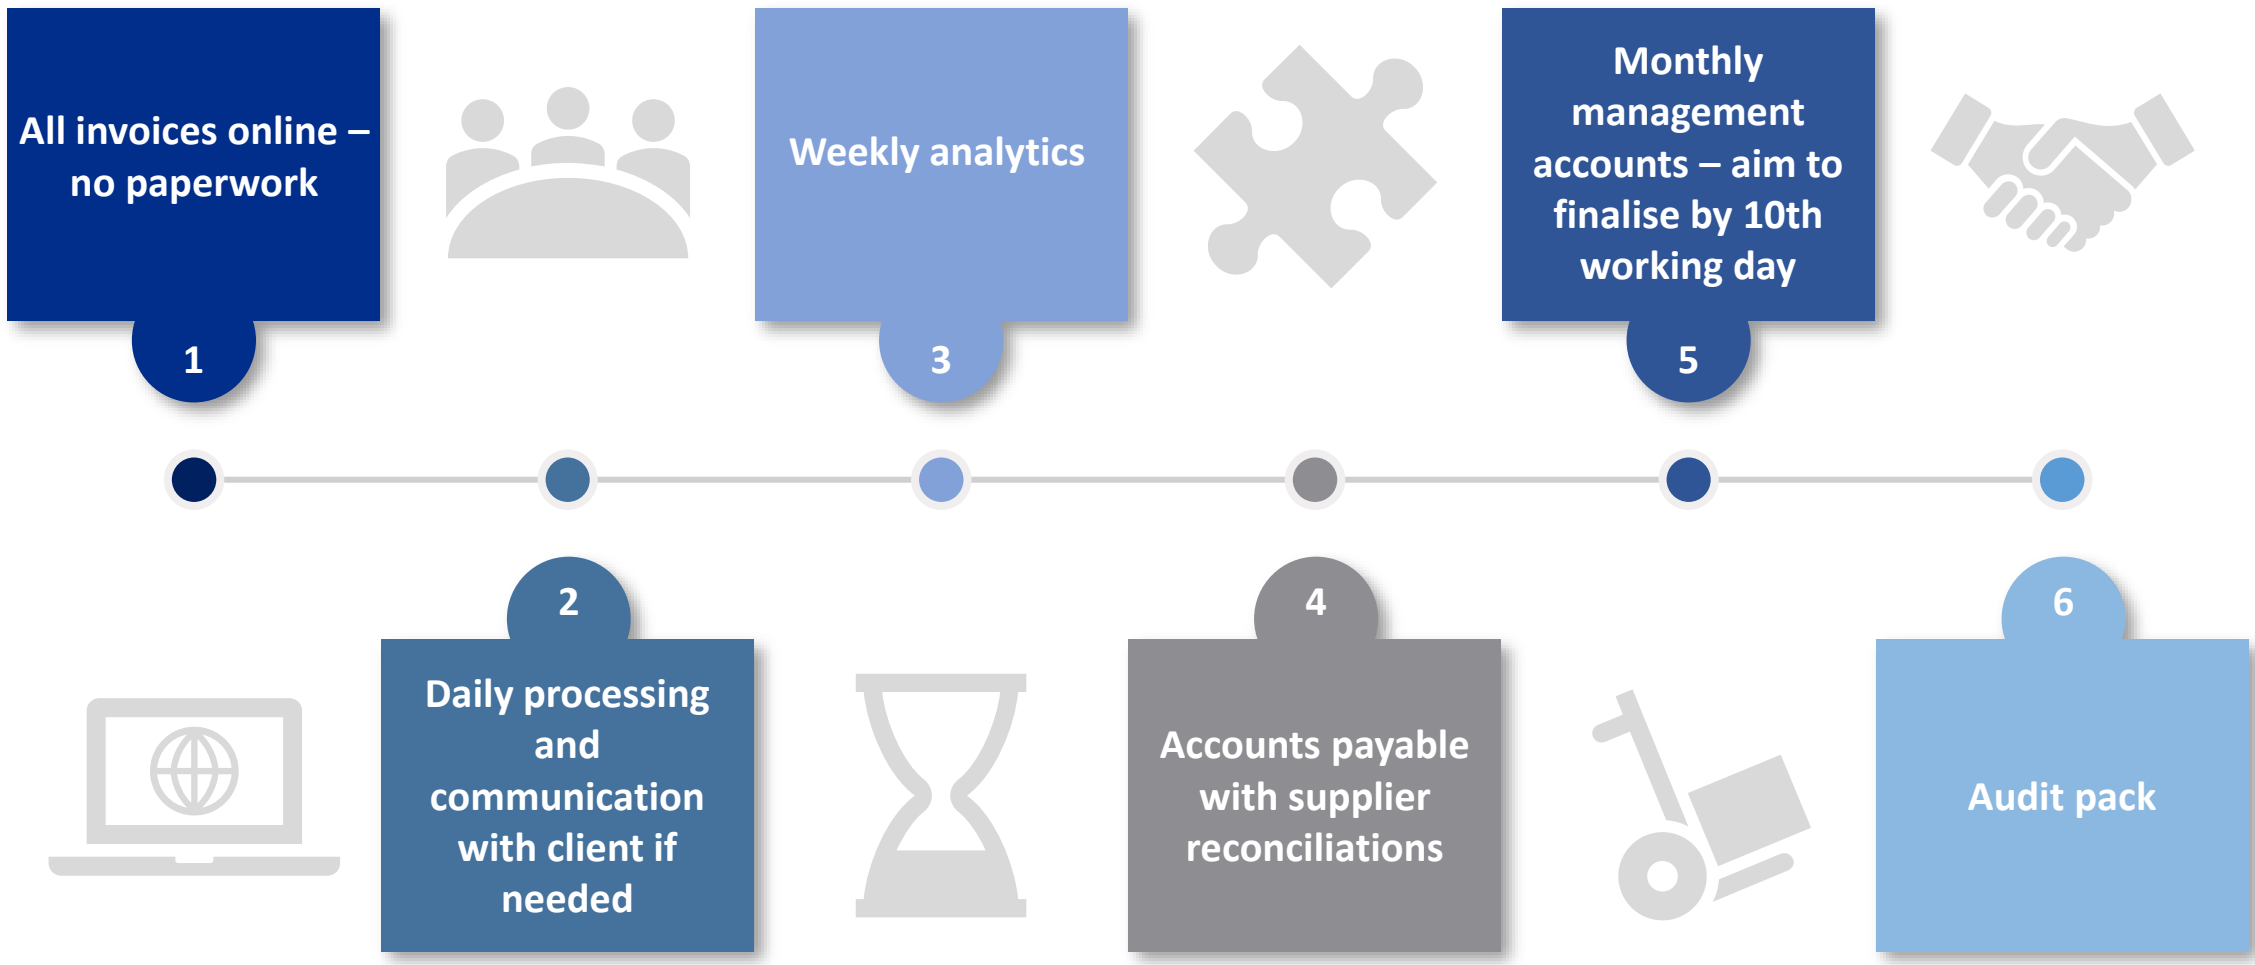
All invoices online – no paperwork

1

Weekly analytics

3

Monthly management accounts – aim to finalise by 10th working day

5

2

Daily processing and communication with client if needed

4

Accounts payable with supplier reconciliations

6

Audit pack